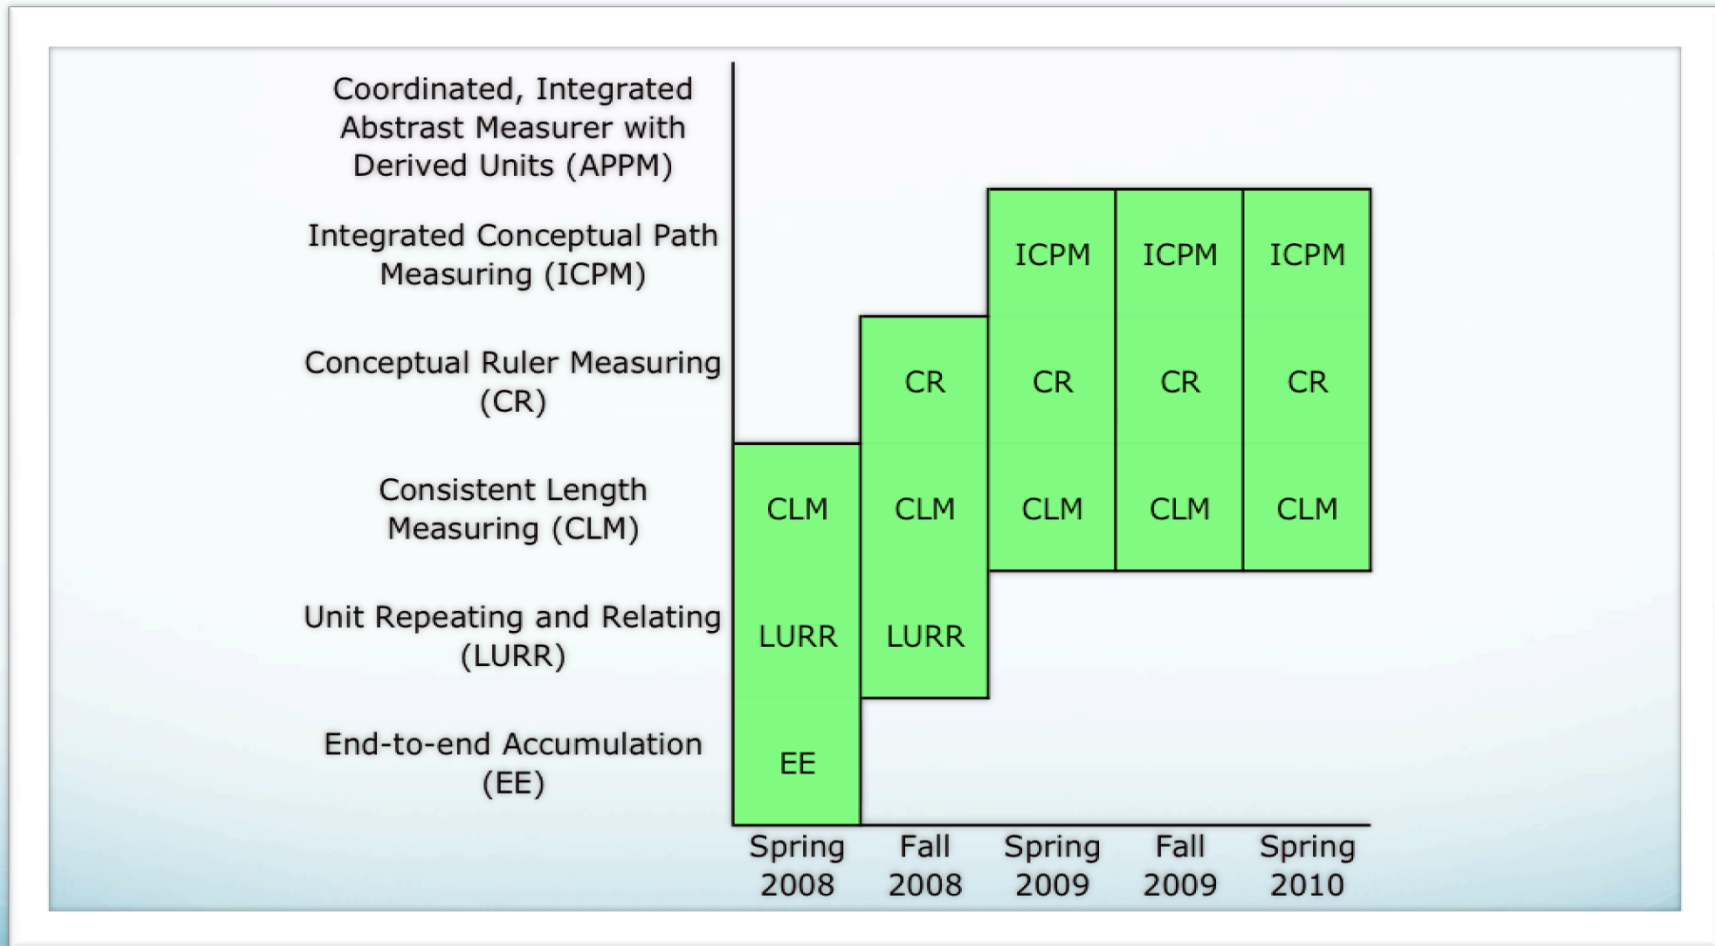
Coordinated, Integrated Abstrast Measurer with Derived Units (APPM)

Integrated Conceptual Path Measuring (ICPM)

Conceptual Ruler Measuring (CR)

Consistent Length Measuring (CLM)

Unit Repeating and Relating (LURR)

End-to-end Accumulation (EE)

| Spring 2008 | Fall 2008 | Spring 2009 | Fall 2009 | Spring 2010 |
|---|---|---|---|---|
| | | ICPM | ICPM | ICPM |
| | CR | CR | CR | CR |
| CLM | CLM | CLM | CLM | CLM |
| LURR | LURR | | | |
| EE | | | | |